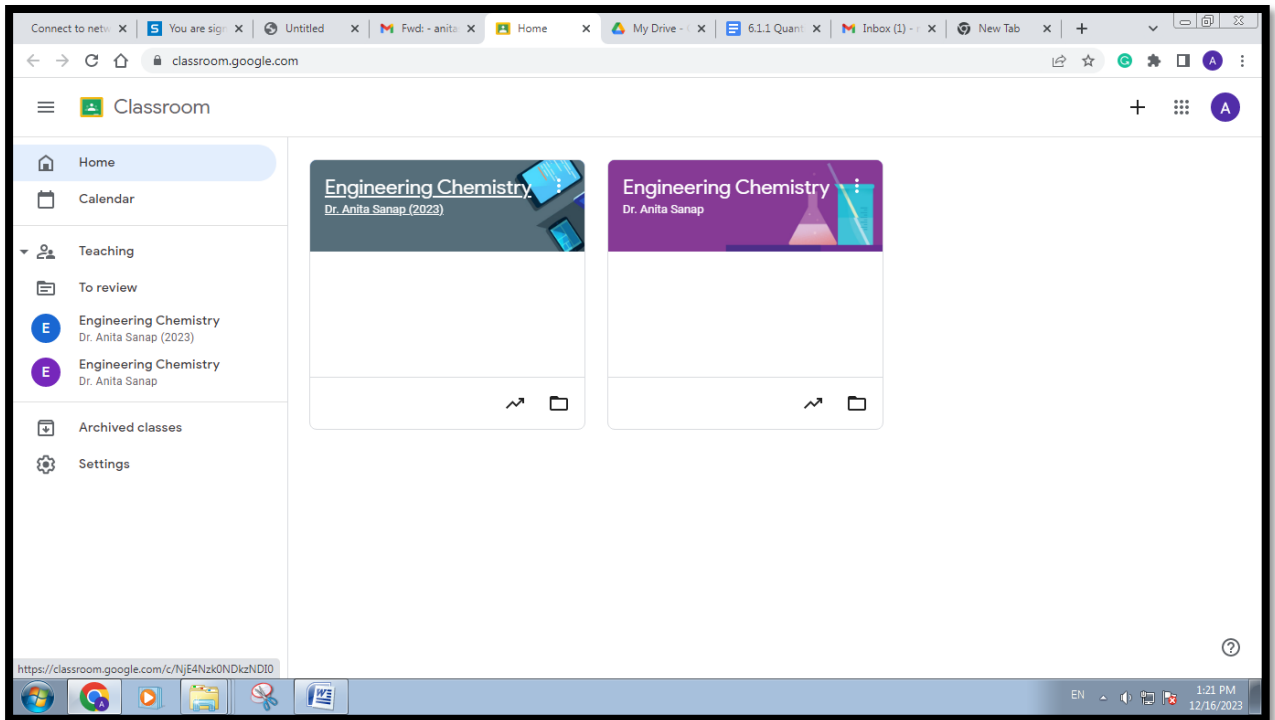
Connect to netw ×
You are sign ×
Untitled ×
Fwd: - anita ×
Home ×
My Drive - ×
6.1.1 Quant ×
Inbox (1) - ×
New Tab ×
+

classroom.google.com

Classroom

Home
Calendar
Teaching
To review
E Engineering Chemistry
Dr. Anita Sanap (2023)
E Engineering Chemistry
Dr. Anita Sanap
Archived classes
Settings

Engineering Chemistry
Dr. Anita Sanap (2023)

Engineering Chemistry
Dr. Anita Sanap

https://classroom.google.com/c/NjE4Nzk0NDkzNDI0

EN
1:21 PM
12/16/2023